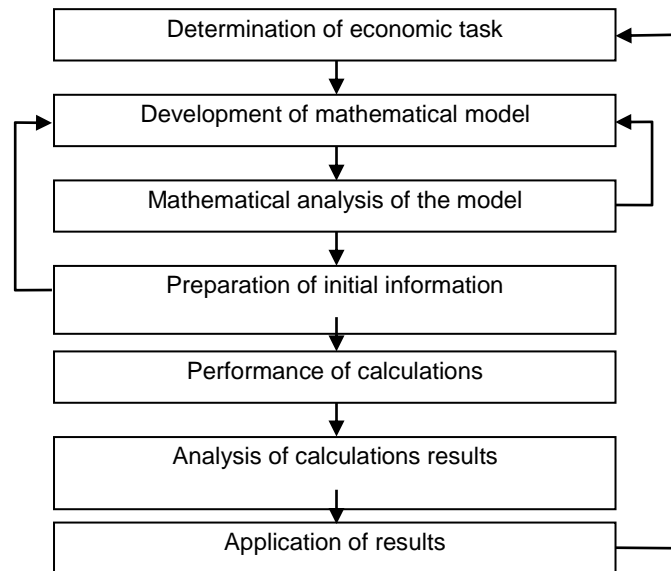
Determination of economic task

Development of mathematical model

Mathematical analysis of the model

Preparation of initial information

Performance of calculations

Analysis of calculations results

Application of results